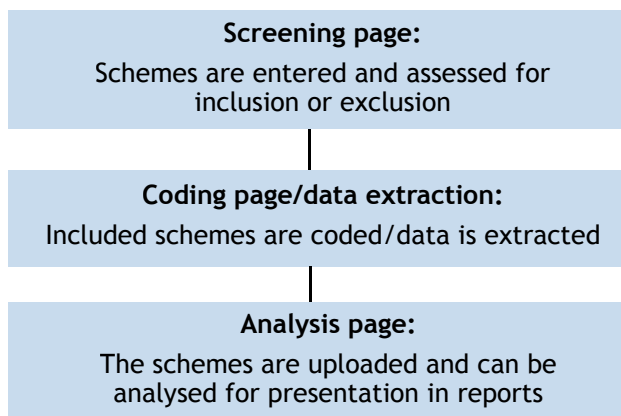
**Screening page:**

Schemes are entered and assessed for inclusion or exclusion

**Coding page/data extraction:**

Included schemes are coded/data is extracted

**Analysis page:**

The schemes are uploaded and can be analysed for presentation in reports